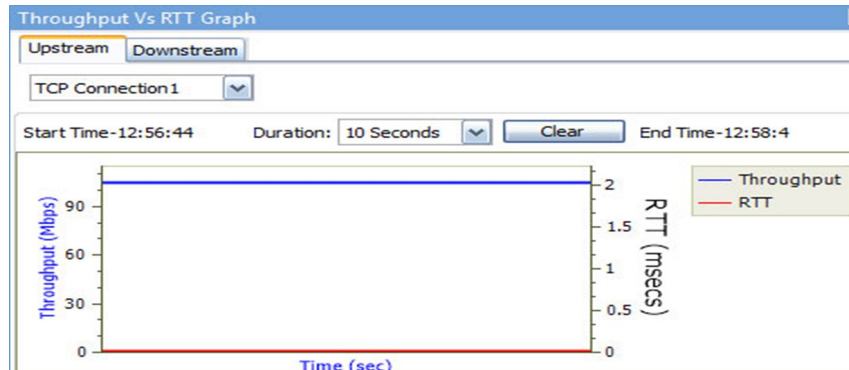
Throughput Vs RTT Graph

Upstream

Downstream

TCP Connection1

Start Time-12:56:44

Duration: 10 Seconds

Clear

End Time-12:58:4

Throughput (Mbps)

90

60

30

0

2

1.5

1

0.5

0

RTT (msecs)

Throughput

RTT

Time (sec)